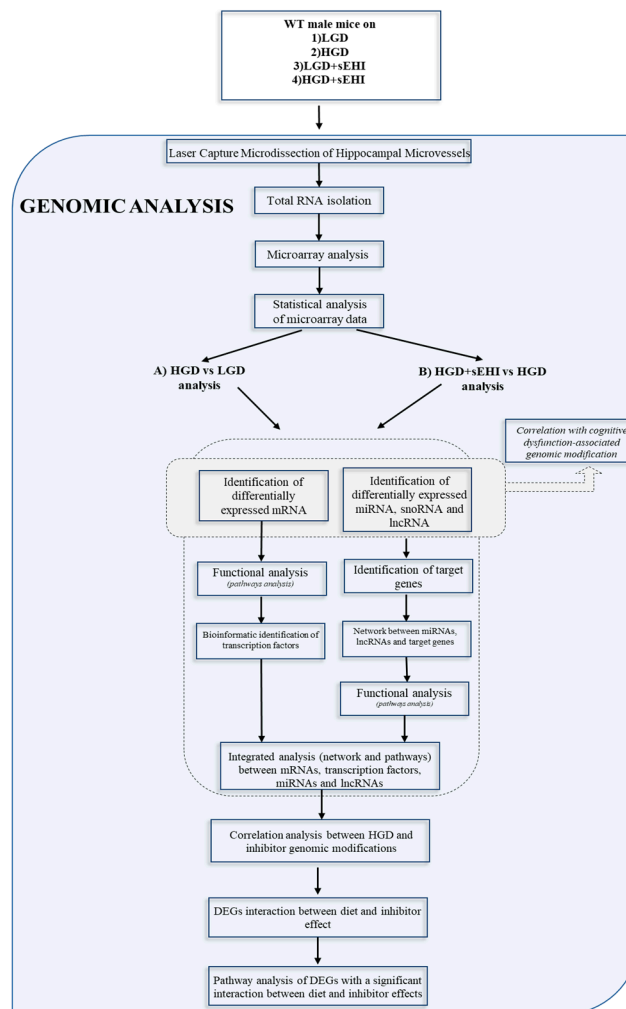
WT male mice on
1)LGD
2)HGD
3)LGD+sEHI
4)HGD+sEHI

Laser Capture Microdissection of Hippocampal Microvessels

GENOMIC ANALYSIS

Total RNA isolation

Microarray analysis

Statistical analysis of microarray data

A) HGD vs LGD analysis

B) HGD+sEHI vs HGD analysis

Correlation with cognitive dysfunction-associated genomic modification

Identification of differentially expressed mRNA

Identification of differentially expressed miRNA, snoRNA and lncRNA

Functional analysis
(pathways analysis)

Identification of target genes

Bioinformatic identification of transcription factors

Network between miRNAs, lncRNAs and target genes

Functional analysis
(pathways analysis)

Integrated analysis (network and pathways) between mRNAs, transcription factors, miRNAs and lncRNAs

Correlation analysis between HGD and inhibitor genomic modifications

DEGs interaction between diet and inhibitor effect

Pathway analysis of DEGs with a significant interaction between diet and inhibitor effects